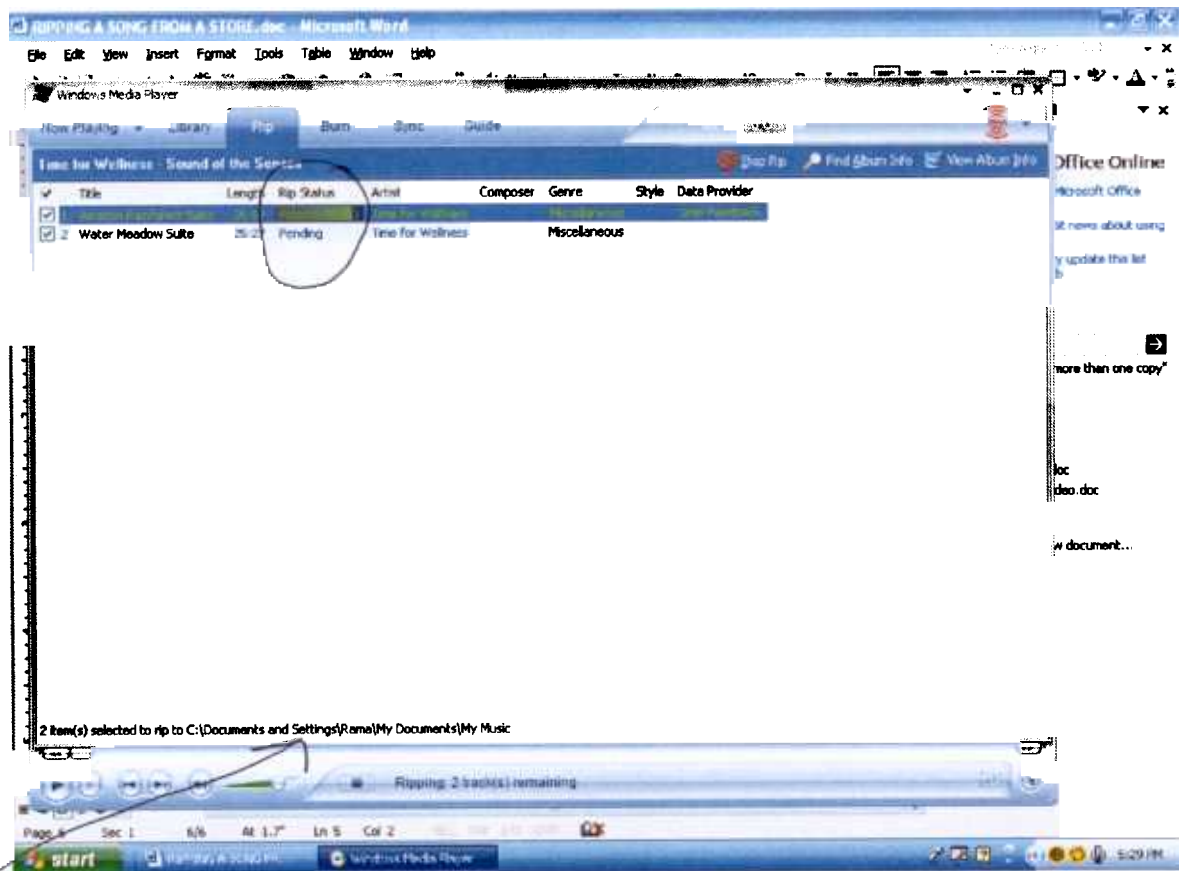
RIPPING A SONG FROM A STORE.doc - Microsoft Word

File Edit View Insert Format Tools Table Window Help

Windows Media Player

Now Playing Library Rip Burn Sync Guide

Time for Wellness - Sound of the Senses

Stop Rip Find Album Info View Album Info

| ✓ | Title | Length | Rip Status | Artist | Composer | Genre | Style | Data Provider |
|---|---|---|---|---|---|---|---|---|
| ☑ 1 | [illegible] | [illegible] | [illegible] | Time for Wellness | | Miscellaneous | | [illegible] |
| ☑ 2 | Water Meadow Suite | 25:27 | Pending | Time for Wellness | | Miscellaneous | | |

Office Online

Microsoft Office

st news about using

y update this list b

more than one copy"

doc

deo.doc

w document...

2 item(s) selected to rip to C:\Documents and Settings\Rama\My Documents\My Music

Ripping: 2 track(s) remaining

Page 6 Sec 1 6/6 At 1.7" Ln 5 Col 2

start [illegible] Windows Media Player 5:29 PM